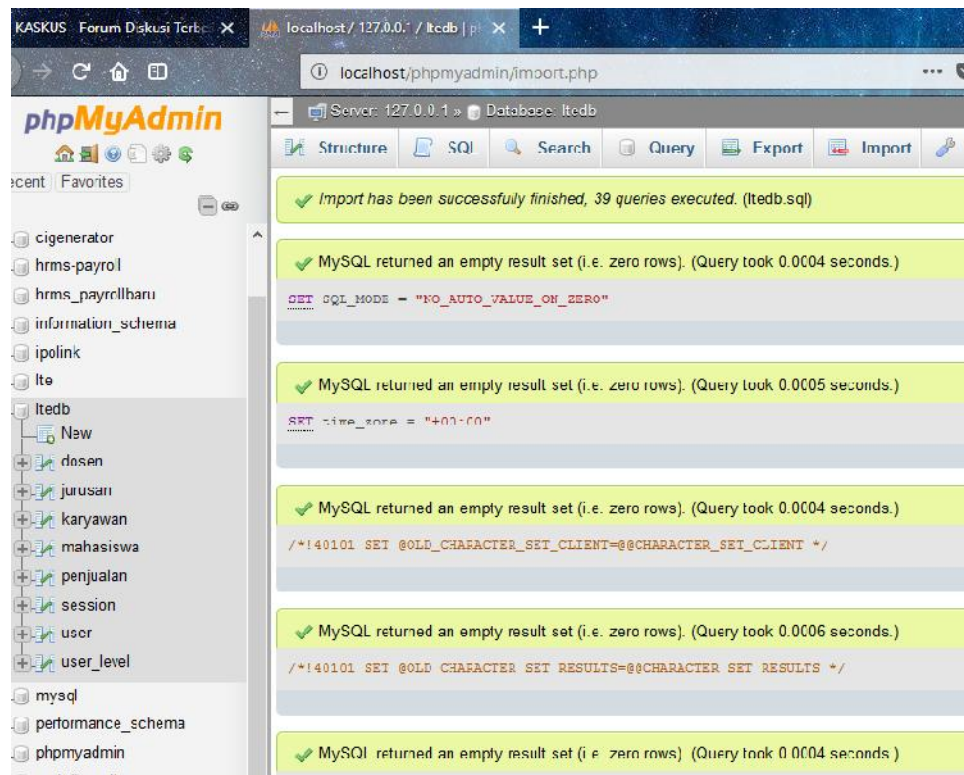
KASKUS Forum Diskusi Terb ×
localhost / 127.0.0.1 / ltedb | p ×
+
localhost/phpmyadmin/import.php
...
phpMyAdmin
ecent Favorites
cigenerator
hrms-payroll
hrms_payrollbaru
information_schema
ipolink
lte
ltedb
New
dosen
jurusan
karyawan
mahasiswa
penjualan
session
user
user_level
mysql
performance_schema
phpmyadmin
Server: 127.0.0.1 » Database: ltedb
Structure SQL Search Query Export Import
Import has been successfully finished, 39 queries executed. (ltedb.sql)
MySQL returned an empty result set (i.e. zero rows). (Query took 0.0004 seconds.)
SET SQL_MODE = "NO_AUTO_VALUE_ON_ZERO"
MySQL returned an empty result set (i.e. zero rows). (Query took 0.0005 seconds.)
SET time_zone = "+00:00"
MySQL returned an empty result set (i.e. zero rows). (Query took 0.0004 seconds.)
/*!40101 SET @OLD_CHARACTER_SET_CLIENT=@@CHARACTER_SET_CLIENT */
MySQL returned an empty result set (i.e. zero rows). (Query took 0.0006 seconds.)
/*!40101 SET @OLD_CHARACTER_SET_RESULTS=@@CHARACTER_SET_RESULTS */
MySQL returned an empty result set (i.e. zero rows). (Query took 0.0004 seconds.)